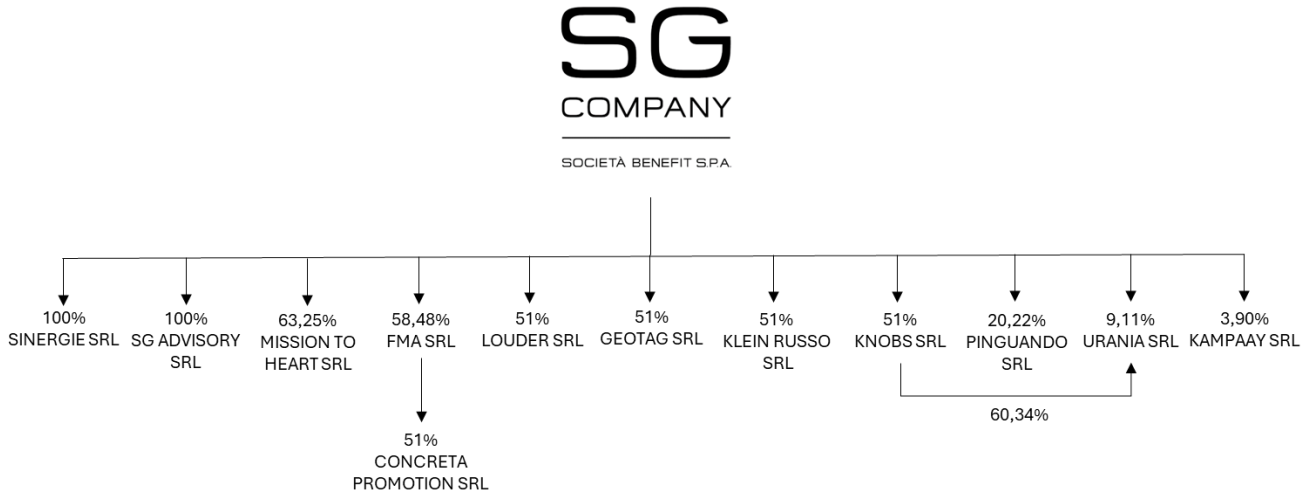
SG
COMPANY
SOCIETÀ BENEFIT S.P.A.

100%
SINERGIE SRL

100%
SG ADVISORY SRL

63,25%
MISSION TO HEART SRL

58,48%
FMA SRL

51%
CONCRETA PROMOTION SRL

51%
LOUDER SRL

51%
GEOTAG SRL

51%
KLEIN RUSSO SRL

51%
KNOBS SRL

20,22%
PINGUANDO SRL

9,11%
URANIA SRL

3,90%
KAMPAAY SRL

60,34%